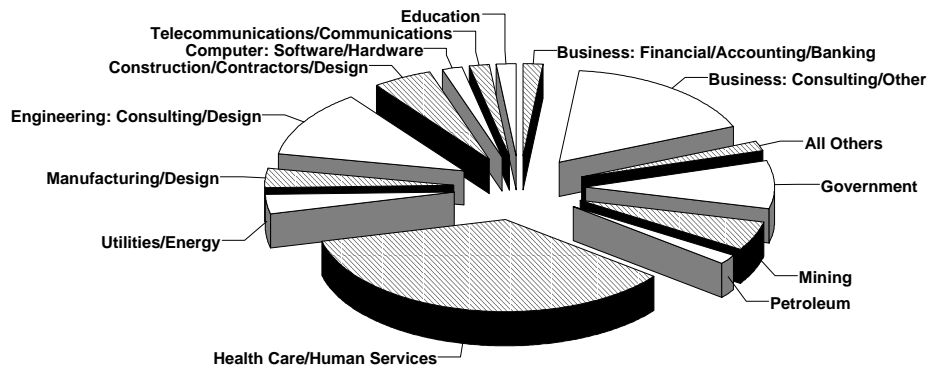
Education
Telecommunications/Communications
Computer: Software/Hardware
Construction/Contractors/Design
Business: Financial/Accounting/Banking
Business: Consulting/Other
Engineering: Consulting/Design
All Others
Government
Manufacturing/Design
Utilities/Energy
Mining
Petroleum
Health Care/Human Services